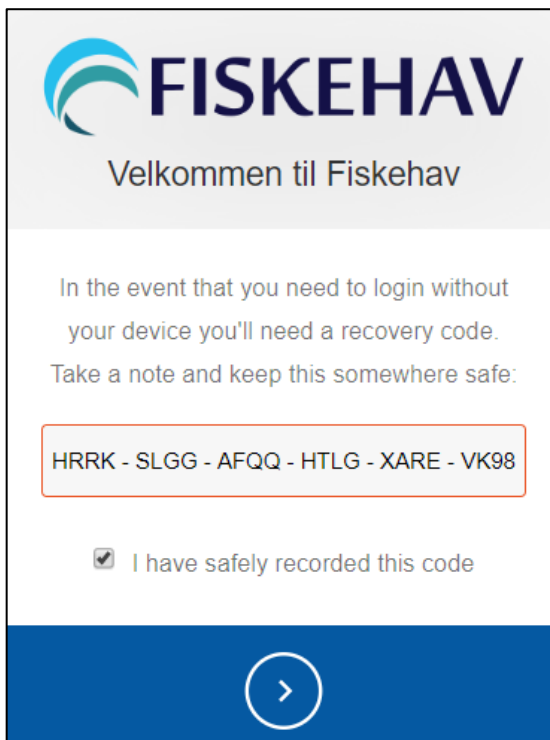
FISKEHAV

Velkommen til Fiskehav

In the event that you need to login without your device you'll need a recovery code. Take a note and keep this somewhere safe:

HRRK - SLGG - AFQQ - HTLG - XARE - VK98

I have safely recorded this code

›